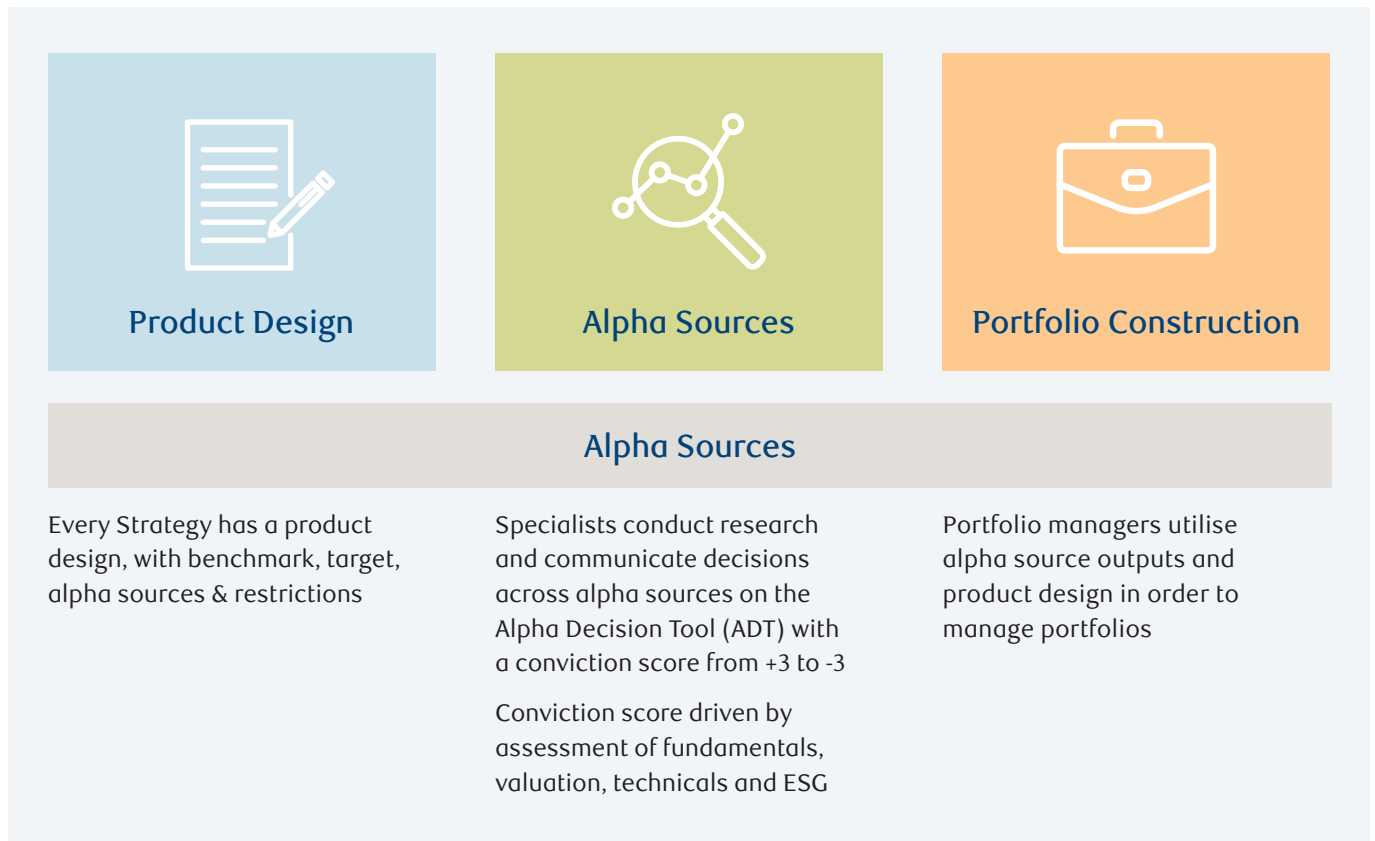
Product Design

Alpha Sources

Portfolio Construction

Alpha Sources

Every Strategy has a product design, with benchmark, target, alpha sources & restrictions

Specialists conduct research and communicate decisions across alpha sources on the Alpha Decision Tool (ADT) with a conviction score from +3 to -3

Conviction score driven by assessment of fundamentals, valuation, technicals and ESG

Portfolio managers utilise alpha source outputs and product design in order to manage portfolios